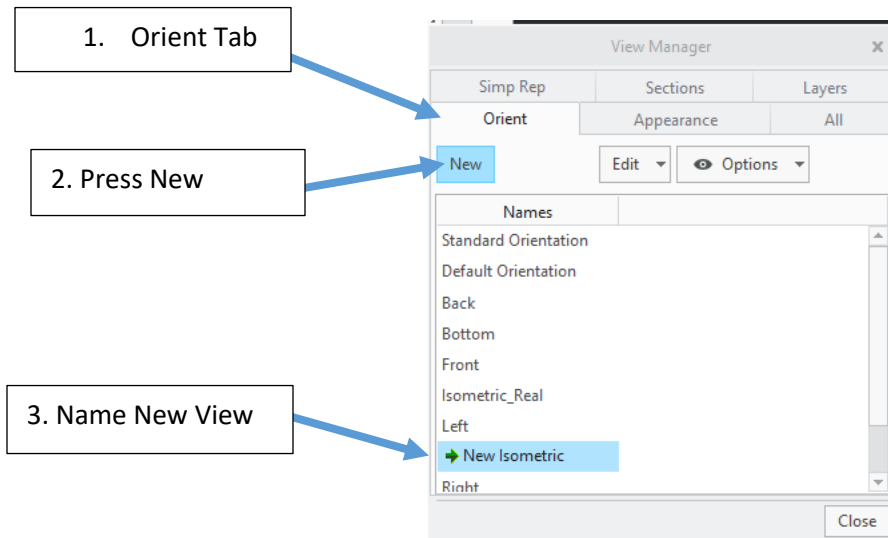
1. Orient Tab

2. Press New

3. Name New View

View Manager

Simp Rep
Sections
Layers
Orient
Appearance
All

New
Edit
Options

Names
Standard Orientation
Default Orientation
Back
Bottom
Front
Isometric_Real
Left
New Isometric
Right

Close